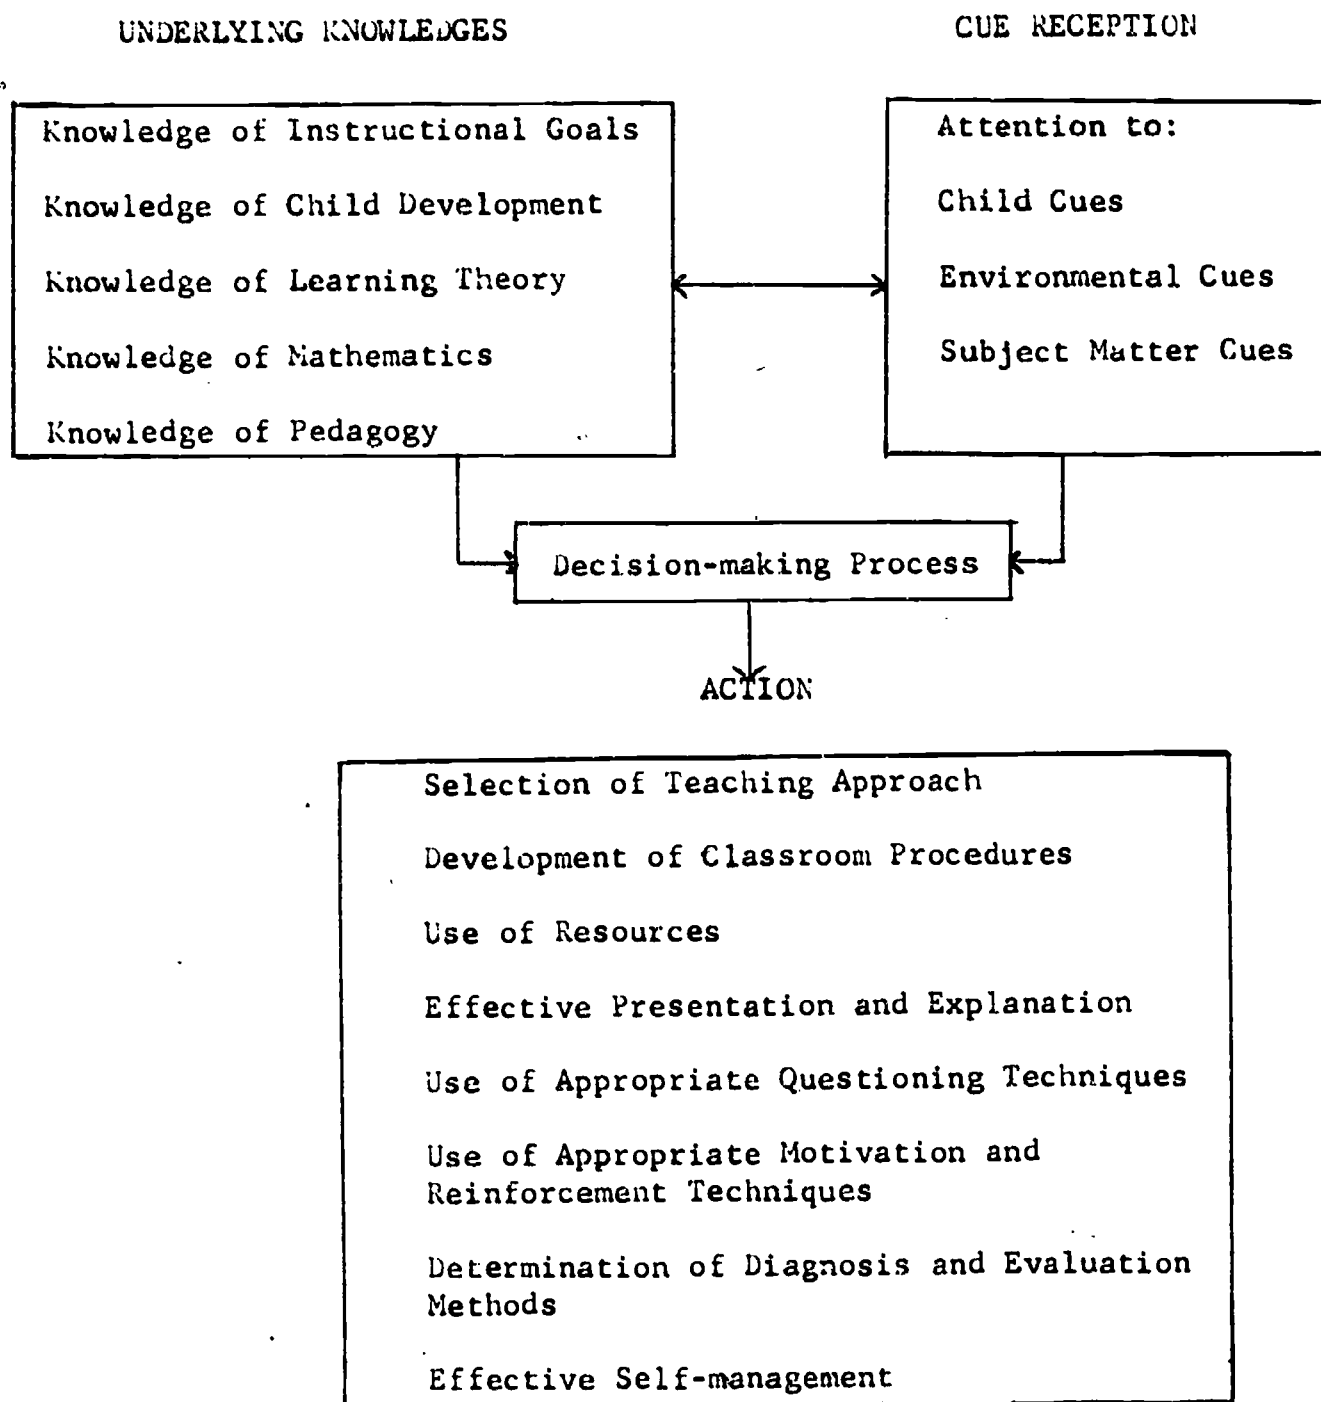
UNDERLYING KNOWLEDGES

CUE RECEPTION

Knowledge of Instructional Goals

Knowledge of Child Development

Knowledge of Learning Theory

Knowledge of Mathematics

Knowledge of Pedagogy

Attention to:

Child Cues

Environmental Cues

Subject Matter Cues

Decision-making Process

ACTION

Selection of Teaching Approach

Development of Classroom Procedures

Use of Resources

Effective Presentation and Explanation

Use of Appropriate Questioning Techniques

Use of Appropriate Motivation and Reinforcement Techniques

Determination of Diagnosis and Evaluation Methods

Effective Self-management